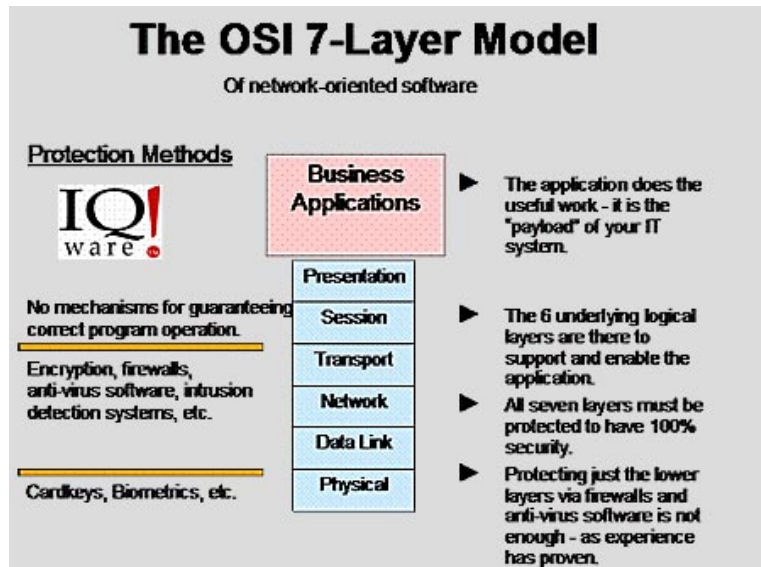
The OSI 7-Layer Model

Of network-oriented software

Protection Methods

IQ! ware

No mechanisms for guaranteeing correct program operation.

Encryption, firewalls, anti-virus software, intrusion detection systems, etc.

Cardkeys, Biometrics, etc.

Business Applications

Presentation

Session

Transport

Network

Data Link

Physical

The application does the useful work - it is the "payload" of your IT system.

The 6 underlying logical layers are there to support and enable the application.

All seven layers must be protected to have 100% security.

Protecting just the lower layers via firewalls and anti-virus software is not enough - as experience has proven.